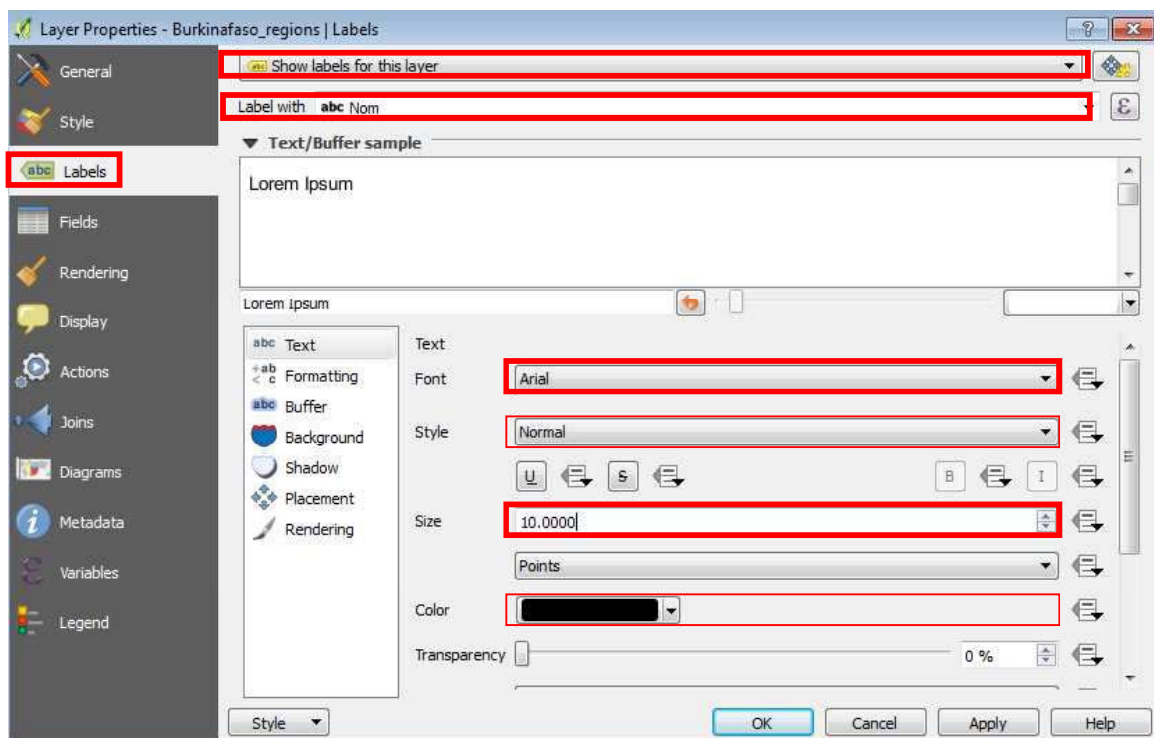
Layer Properties - Burkinafaso_regions | Labels

?

General
Style
abc Labels
Fields
Rendering
Display
Actions
Joins
Diagrams
Metadata
Variables
Legend

abc Show labels for this layer

Label with abc Nom

ε

▼ Text/Buffer sample

Lorem Ipsum

Lorem Ipsum

abc Text
+ab < c Formatting
abc Buffer
Background
Shadow
Placement
Rendering

Text
Font Arial
Style Normal
U S B I
Size 10.0000
Points
Color
Transparency 0 %

Style ▼
OK
Cancel
Apply
Help